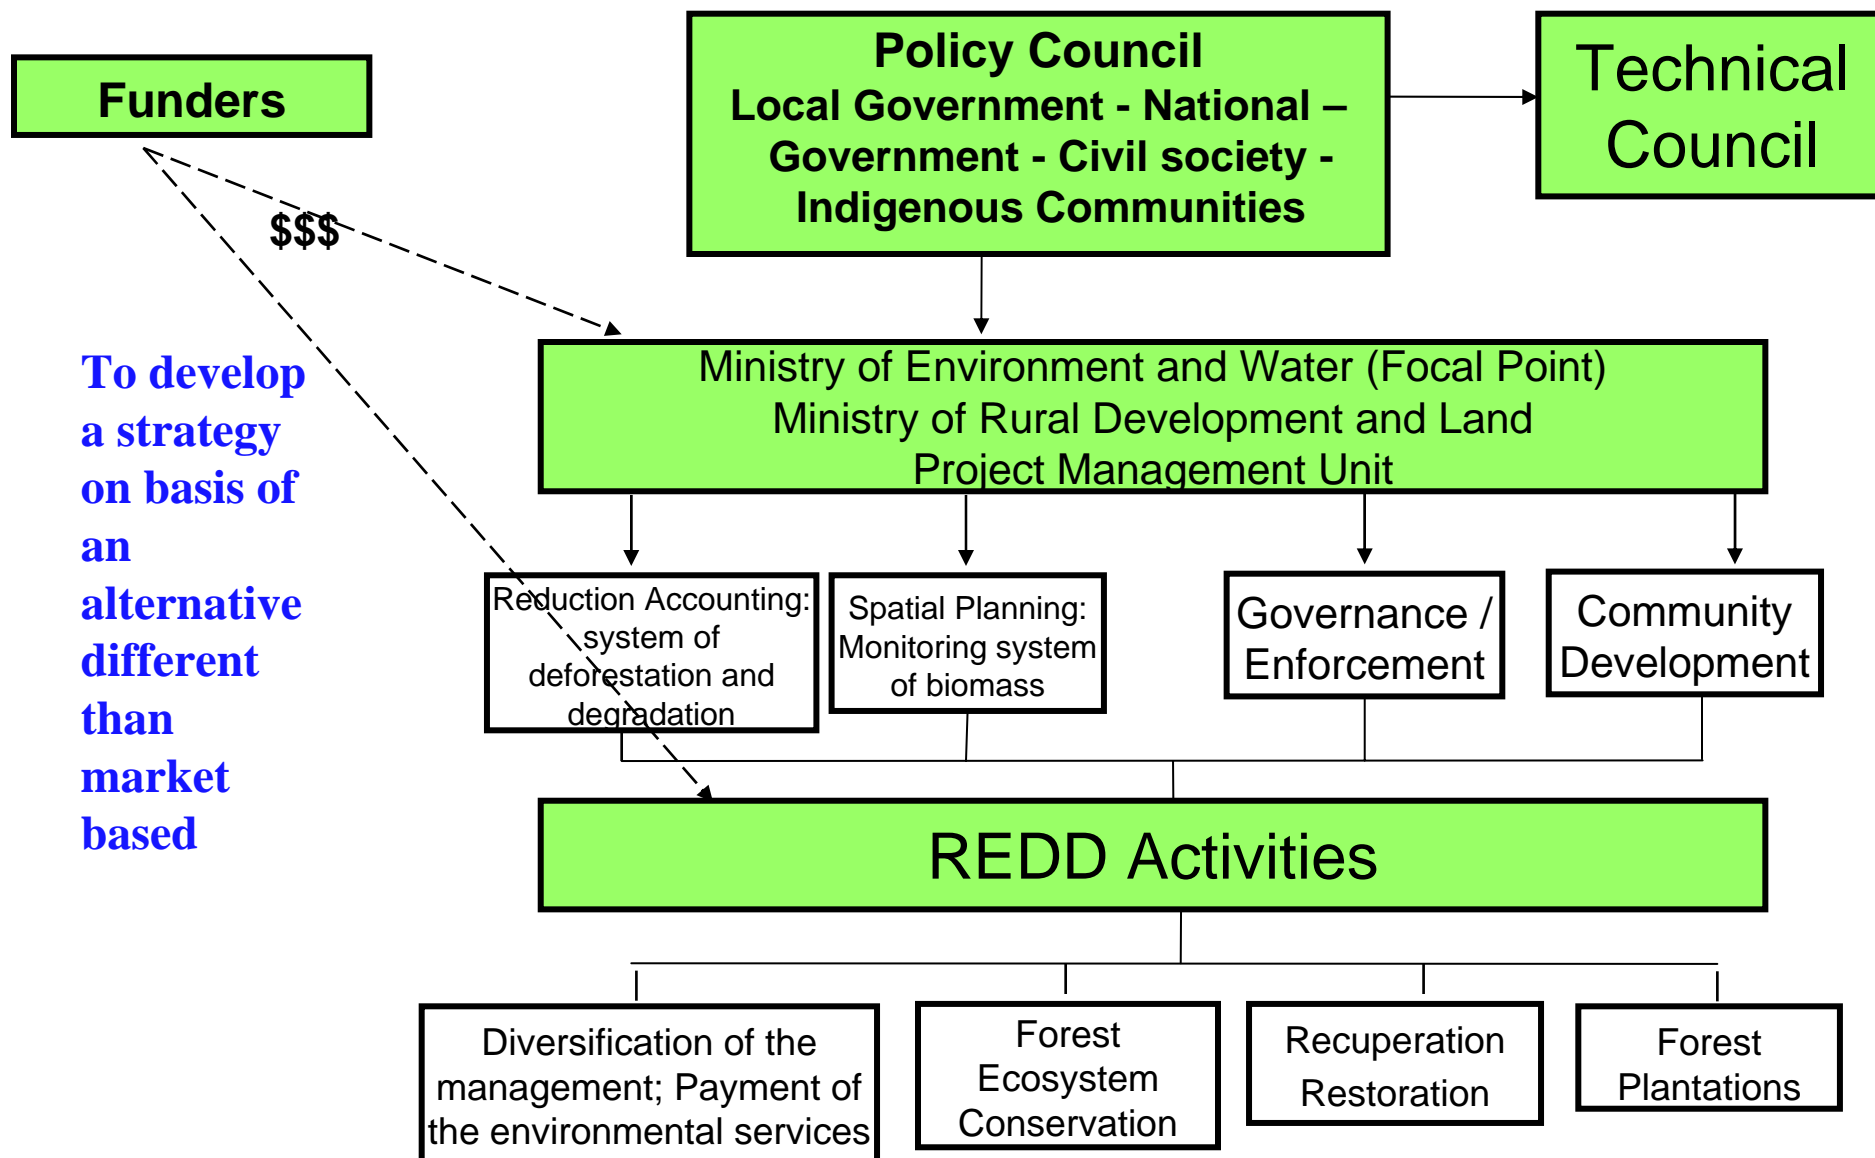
Funders

Policy Council
Local Government - National – Government - Civil society - Indigenous Communities

Technical Council

$$$

To develop a strategy on basis of an alternative different than market based

Ministry of Environment and Water (Focal Point)
Ministry of Rural Development and Land
Project Management Unit

Reduction Accounting: system of deforestation and degradation

Spatial Planning: Monitoring system of biomass

Governance / Enforcement

Community Development

REDD Activities

Diversification of the management; Payment of the environmental services

Forest Ecosystem Conservation

Recuperation Restoration

Forest Plantations